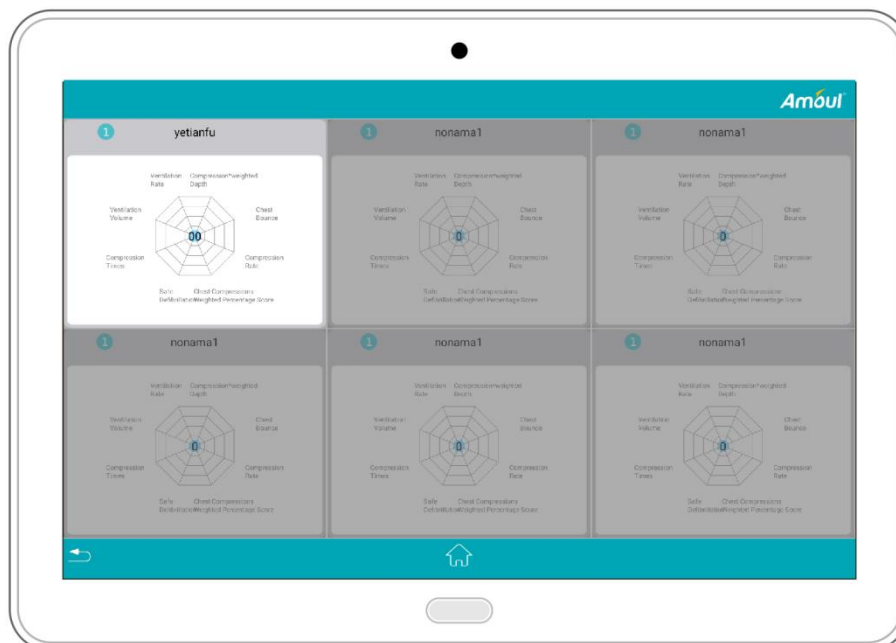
Amoul

1 yetianfu

Ventilation Rate
Compression Depth
weighted
Ventilation Volume
Chest Bounce
00
Compression Times
Compression Rate
Safe Defibrillation
Chest Compressions
Weighted Percentage Score

1 nonama1

Ventilation Rate
Compression Depth
weighted
Ventilation Volume
Chest Bounce
0
Compression Times
Compression Rate
Safe Defibrillation
Chest Compressions
Weighted Percentage Score

1 nonama1

Ventilation Rate
Compression Depth
weighted
Ventilation Volume
Chest Bounce
0
Compression Times
Compression Rate
Safe Defibrillation
Chest Compressions
Weighted Percentage Score

1 nonama1

Ventilation Rate
Compression Depth
weighted
Ventilation Volume
Chest Bounce
0
Compression Times
Compression Rate
Safe Defibrillation
Chest Compressions
Weighted Percentage Score

1 nonama1

Ventilation Rate
Compression Depth
weighted
Ventilation Volume
Chest Bounce
0
Compression Times
Compression Rate
Safe Defibrillation
Chest Compressions
Weighted Percentage Score

1 nonama1

Ventilation Rate
Compression Depth
weighted
Ventilation Volume
Chest Bounce
0
Compression Times
Compression Rate
Safe Defibrillation
Chest Compressions
Weighted Percentage Score